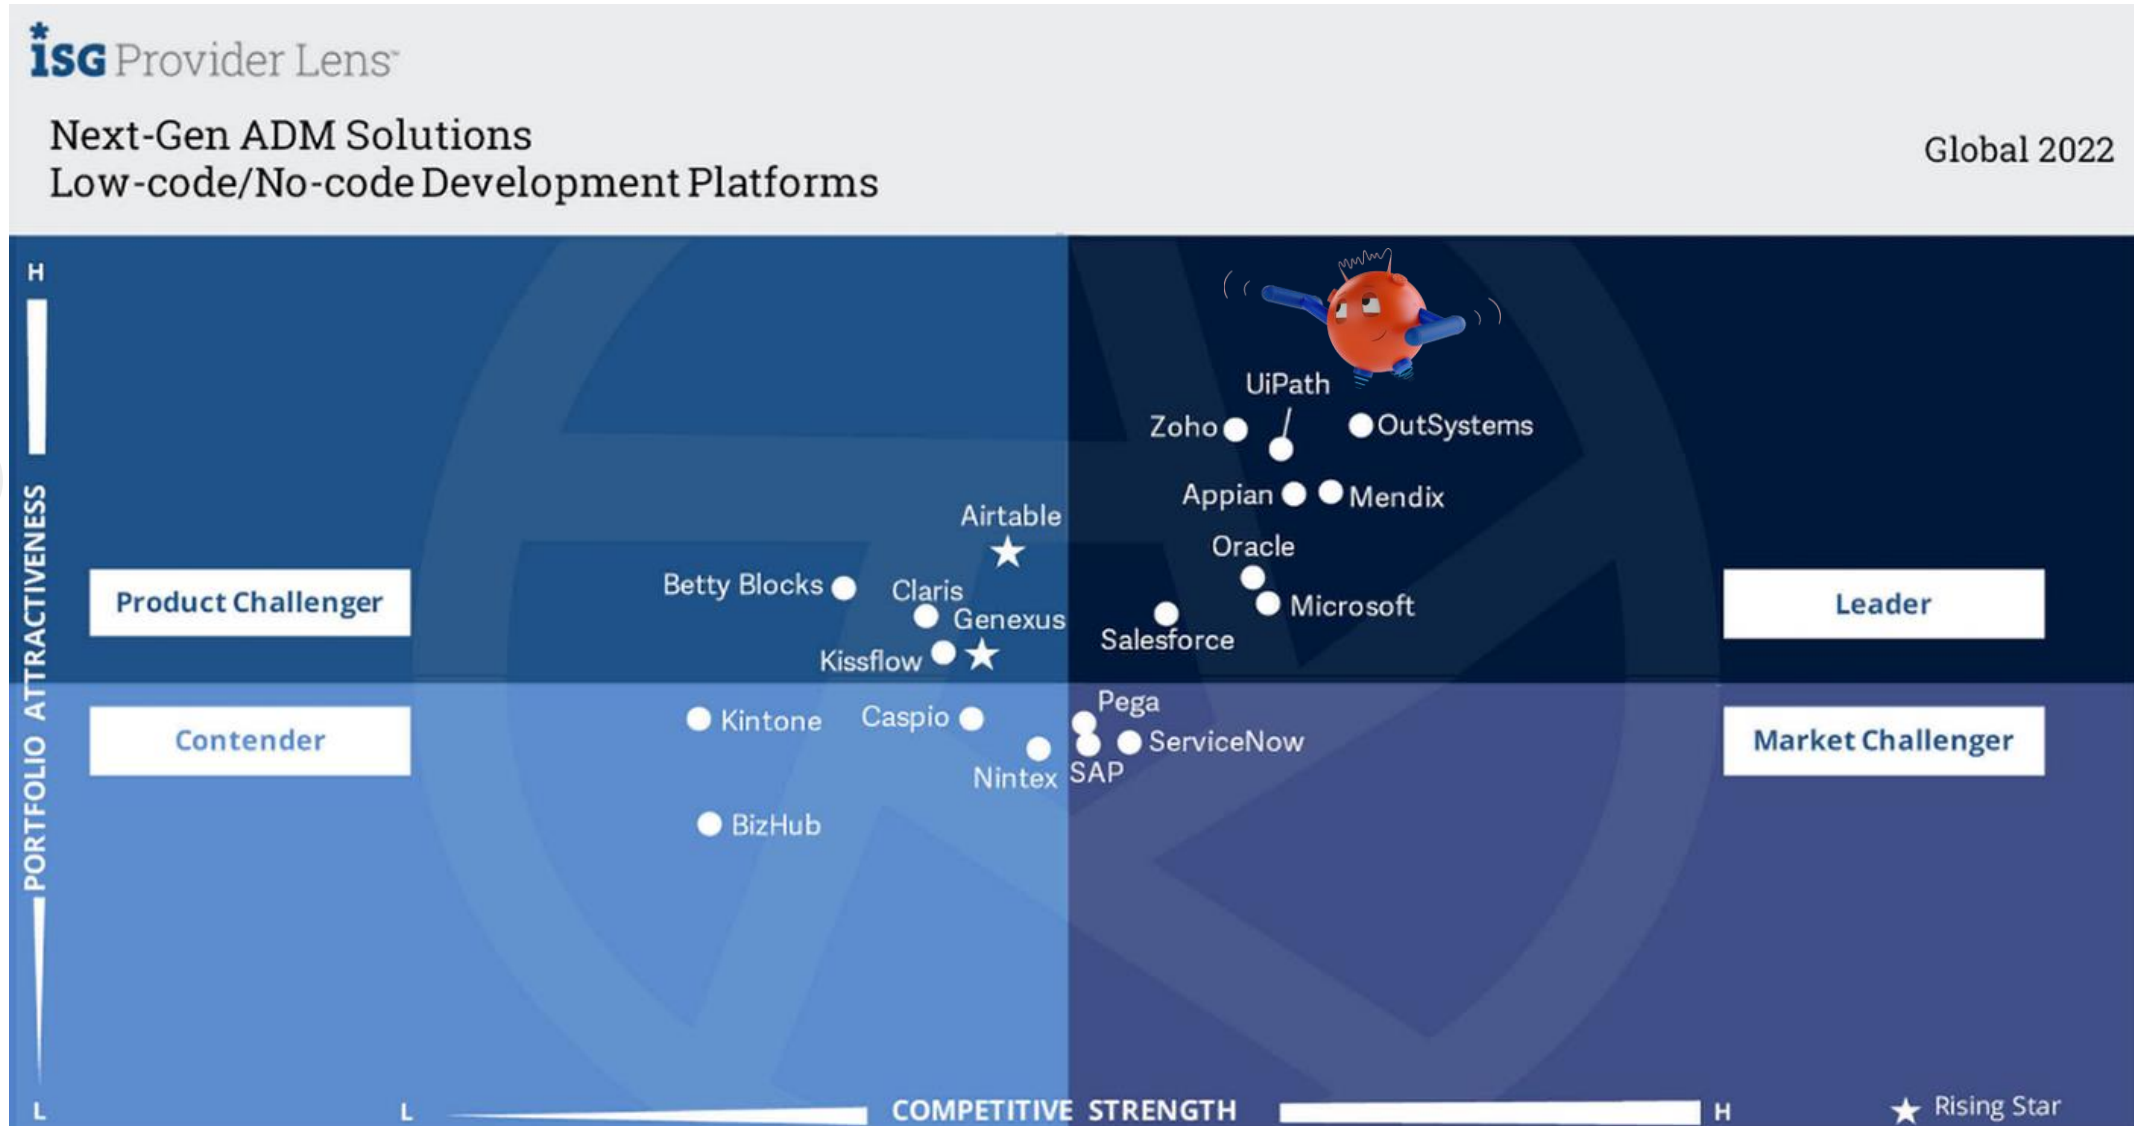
ISG Provider Lens™

Next-Gen ADM Solutions
Low-code/No-code Development Platforms

Global 2022

H

PORTFOLIO ATTRACTIVENESS

L

UiPath
Zoho
OutSystems
Appian
Mendix
Airtable
Oracle
Betty Blocks
Claris
Genexus
Microsoft
Salesforce
Kissflow

Product Challenger

Leader

Pega
Kintone
Caspio
ServiceNow
Nintex
SAP
BizHub

Contender

Market Challenger

L

COMPETITIVE STRENGTH

H

★ Rising Star